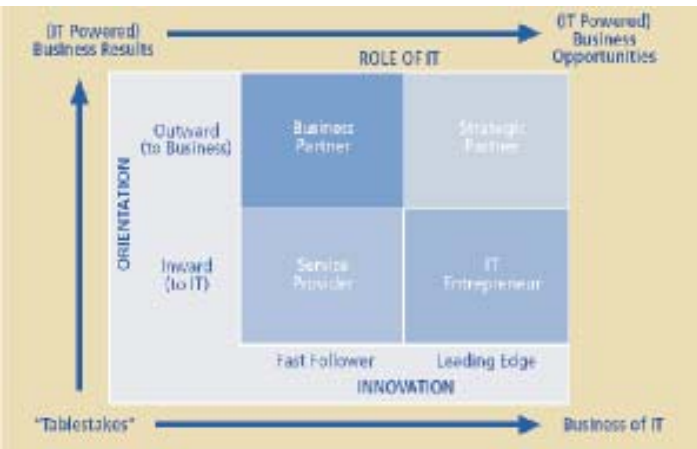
(IT Powered) Business Results

(IT Powered) Business Opportunities

ROLE OF IT

ORIENTATION

Outward (to Business)

Inward (to IT)

| | |
|---|---|
| Business Partner | Strategic Partner |
| Service Provider | IT Entrepreneur |

Fast Follower

Leading Edge

INNOVATION

"Tablestakes"

Business of IT